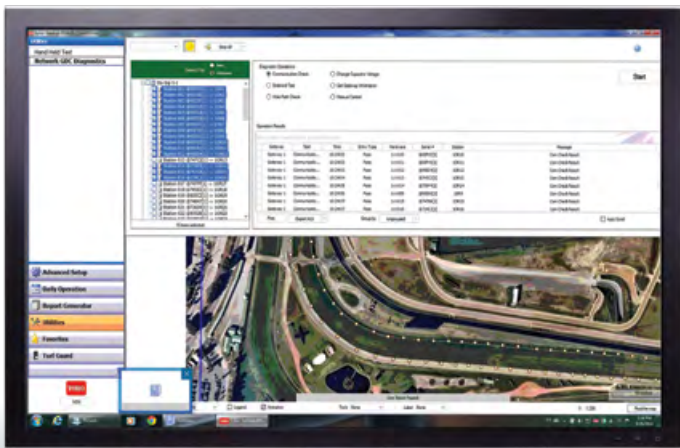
Hand Held Test
Network GDC Diagnostics

Diagnostic Operations
Communication Check
Extended Test
View Path Check
Change Operation Voltage
Get Decoder Information
Manual Control

Start

Operation Results

Communication Check
Communication Check
Communication Check
Communication Check
Communication Check
Communication Check
Communication Check
Communication Check

Pass
Pass
Pass
Pass
Pass
Pass
Pass
Pass

Advanced Setup
Daily Operation
Report Generator
Utilities
Favorites
Turf Guard

TORO

Legend
Simulation
Tools
Label
Live Status Panel